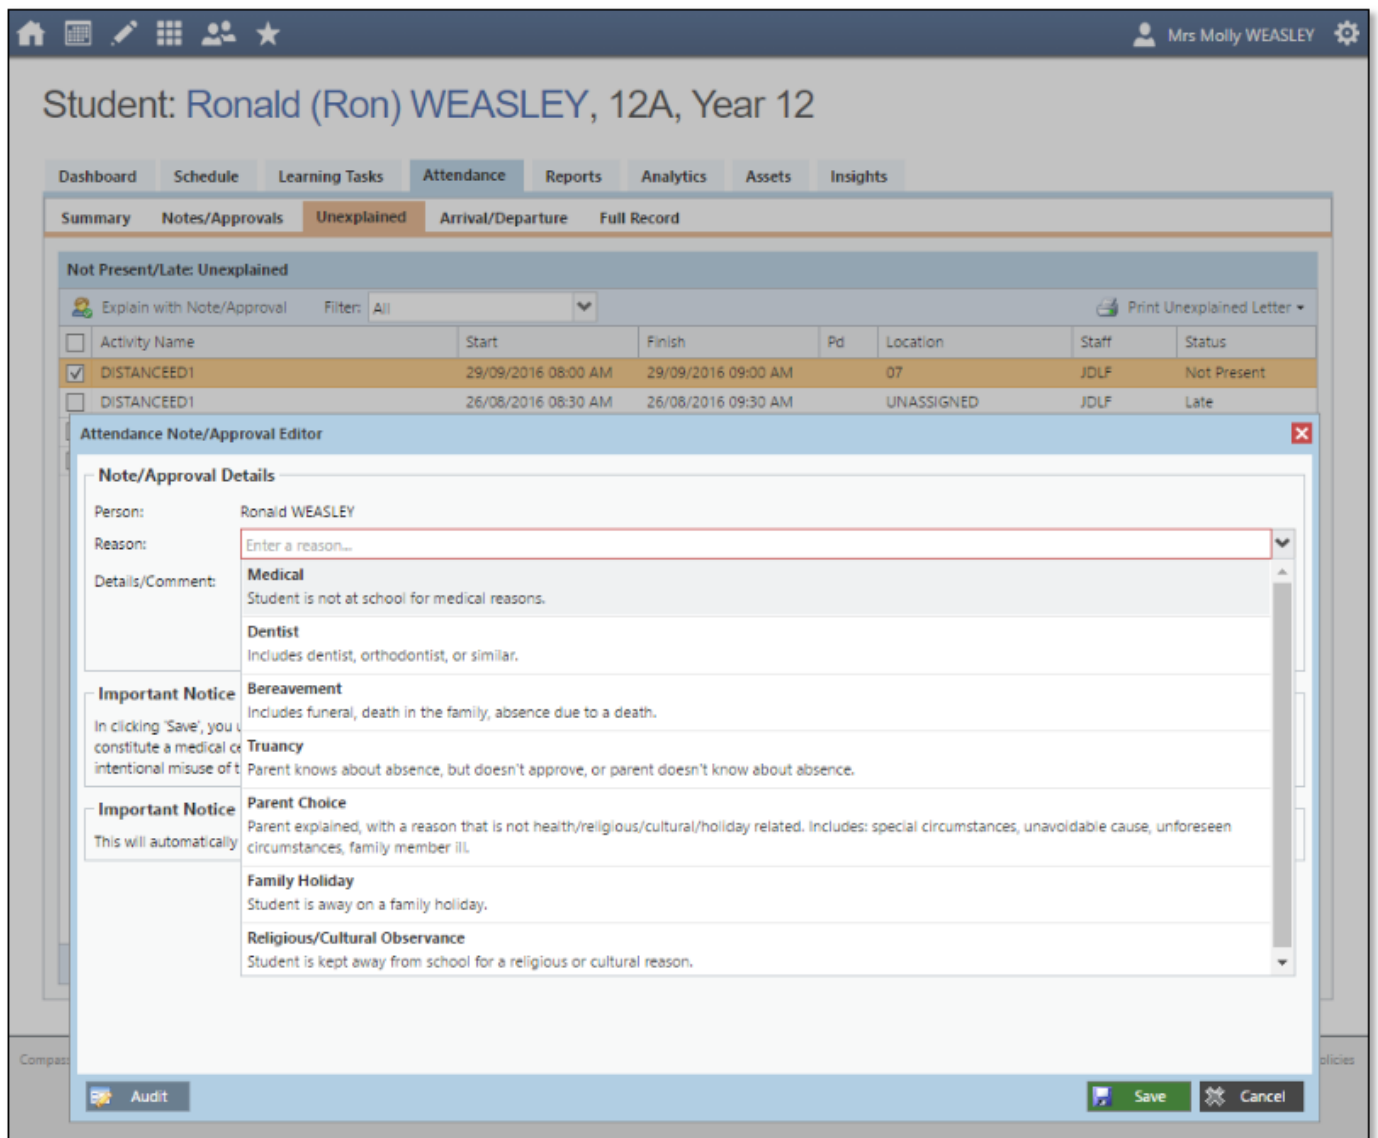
Mrs Molly WEASLEY

Student: Ronald (Ron) WEASLEY, 12A, Year 12

Dashboard Schedule Learning Tasks Attendance Reports Analytics Assets Insights

Summary Notes/Approvals Unexplained Arrival/Departure Full Record

Not Present/Late: Unexplained

Explain with Note/Approval Filter: All Print Unexplained Letter

| | Activity Name | Start | Finish | Pd | Location | Staff | Status |
|---|---|---|---|---|---|---|---|
| ☑ | DISTANCEED1 | 29/09/2016 08:00 AM | 29/09/2016 09:00 AM | | 07 | JDLF | Not Present |
| ☐ | DISTANCEED1 | 26/08/2016 08:30 AM | 26/08/2016 09:30 AM | | UNASSIGNED | JDLF | Late |

Attendance Note/Approval Editor

Note/Approval Details

Person: Ronald WEASLEY

Reason: Enter a reason...

Details/Comment:

Medical
Student is not at school for medical reasons.

Dentist
Includes dentist, orthodontist, or similar.

Bereavement
Includes funeral, death in the family, absence due to a death.

Truancy
Parent knows about absence, but doesn't approve, or parent doesn't know about absence.

Parent Choice
Parent explained, with a reason that is not health/religious/cultural/holiday related. Includes: special circumstances, unavoidable cause, unforeseen circumstances, family member ill.

Family Holiday
Student is away on a family holiday.

Religious/Cultural Observance
Student is kept away from school for a religious or cultural reason.

Important Notice
In clicking 'Save', you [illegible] constitute a medical c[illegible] intentional misuse of t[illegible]

Important Notice
This will automatically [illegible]

Compas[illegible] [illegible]licies

Audit Save Cancel